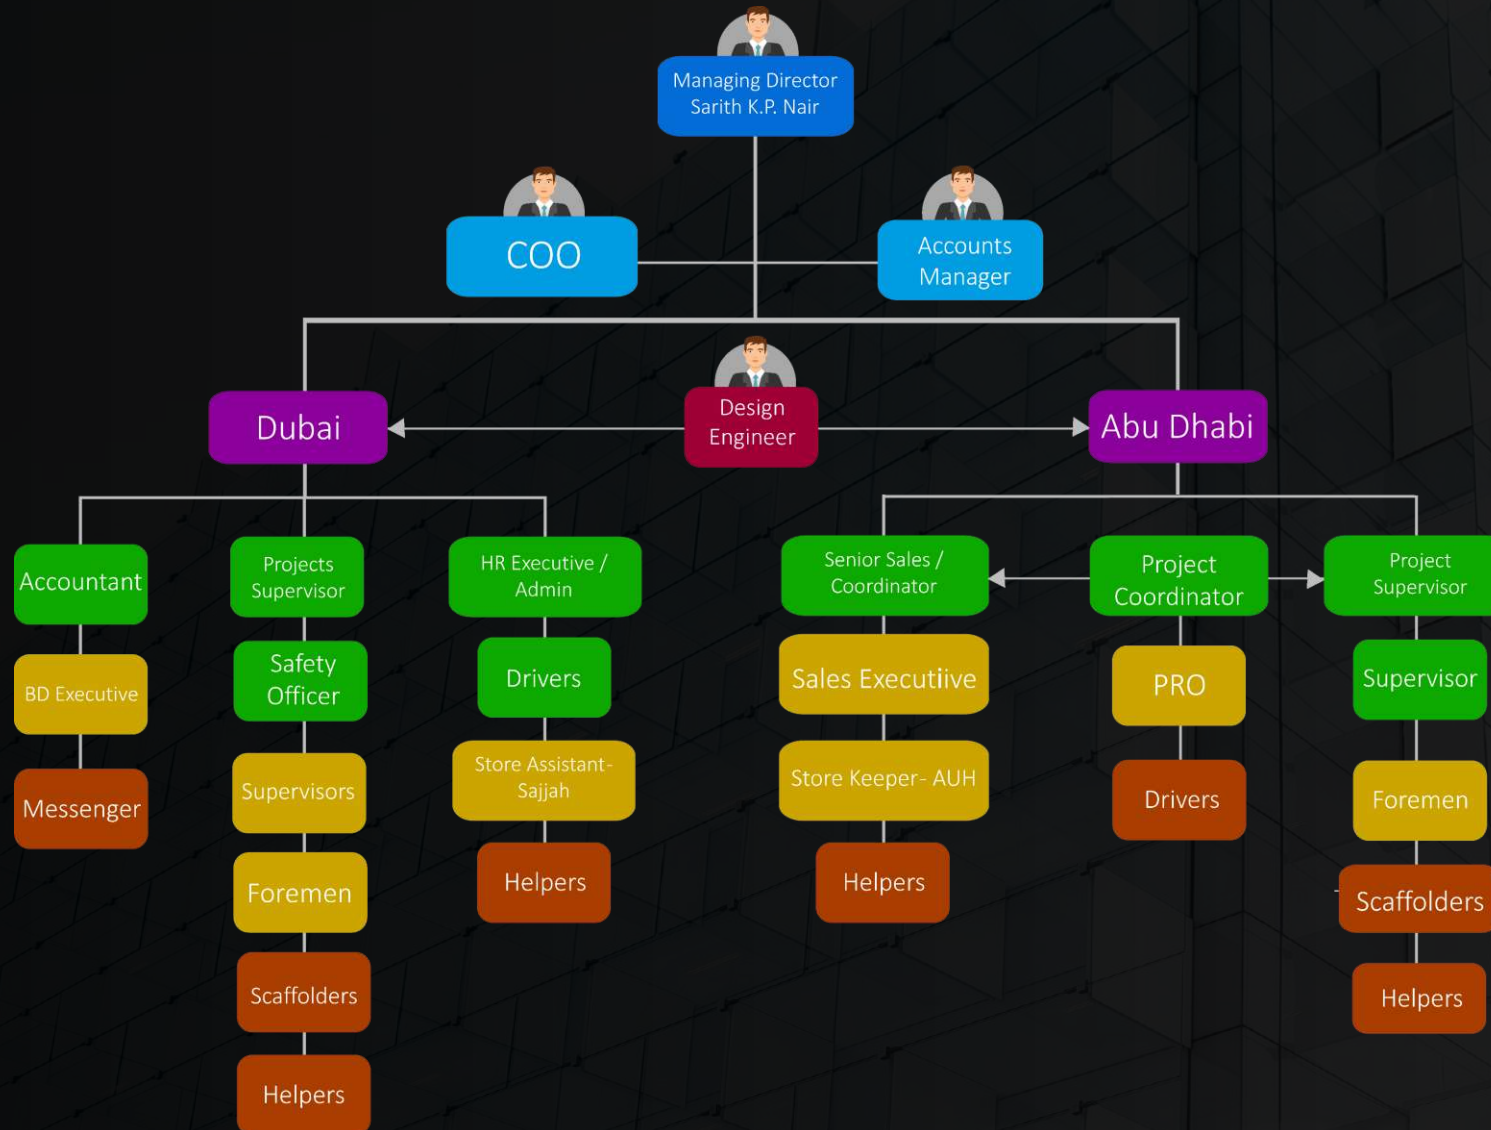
Managing Director
Sarith K.P. Nair

COO

Accounts Manager

Design Engineer

Dubai

Abu Dhabi

Accountant

BD Executive

Messenger

Projects Supervisor

Safety Officer

Supervisors

Foremen

Scaffolders

Helpers

HR Executive / Admin

Drivers

Store Assistant- Sajjah

Helpers

Senior Sales / Coordinator

Sales Executiive

Store Keeper- AUH

Helpers

Project Coordinator

PRO

Drivers

Project Supervisor

Supervisor

Foremen

Scaffolders

Helpers